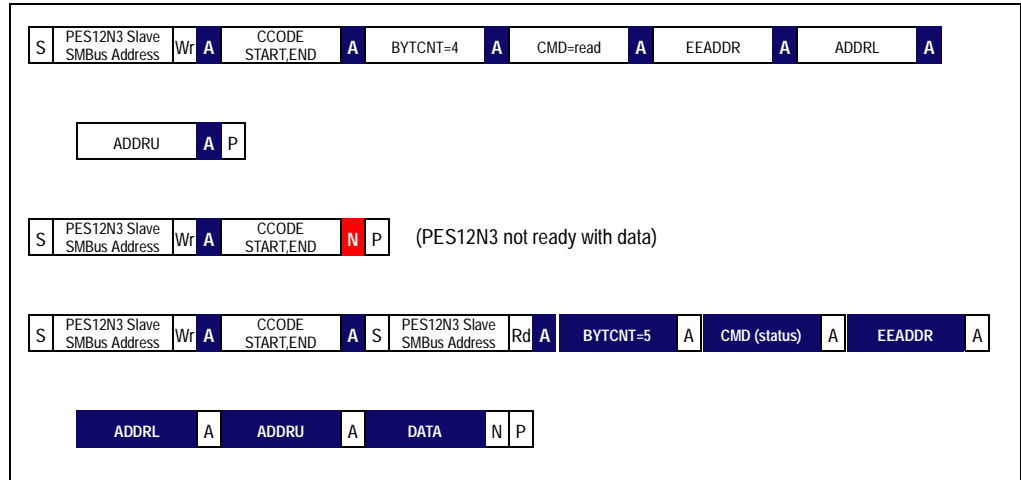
| S | PES12N3 Slave SMBus Address | Wr | A | CCODE START,END | A | BYTCNT=4 | A | CMD=read | A | EEADDR | A | ADDRL | A |
|---|---|---|---|---|---|---|---|---|---|---|---|---|---|

| ADDRU | A | P |
|---|---|---|

| S | PES12N3 Slave SMBus Address | Wr | A | CCODE START,END | N | P |
|---|---|---|---|---|---|---|

(PES12N3 not ready with data)

| S | PES12N3 Slave SMBus Address | Wr | A | CCODE START,END | A | S | PES12N3 Slave SMBus Address | Rd | A | BYTCNT=5 | A | CMD (status) | A | EEADDR | A |
|---|---|---|---|---|---|---|---|---|---|---|---|---|---|---|---|

| ADDRL | A | ADDRU | A | DATA | N | P |
|---|---|---|---|---|---|---|